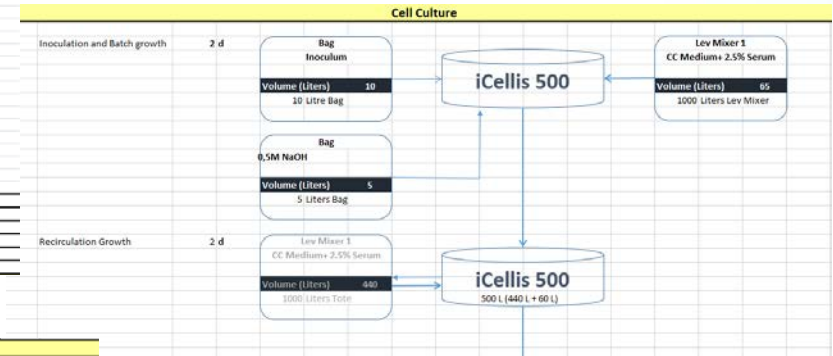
Cell Culture

Inoculation and Batch growth 2 d

Bag
Inoculum
Volume (Liters) 10
10 Litre Bag

iCellis 500

Lev Mixer 1
CC Medium+ 2.5% Serum
Volume (Liters) 65
1000 Liters Lev Mixer

Bag
0,5M NaOH
Volume (Liters) 5
5 Liters Bag

Recirculation Growth 2 d

Lev Mixer 1
CC Medium+ 2.5% Serum
Volume (Liters) 440
1000 Liters Tote

iCellis 500
500 L (440 L + 60 L)